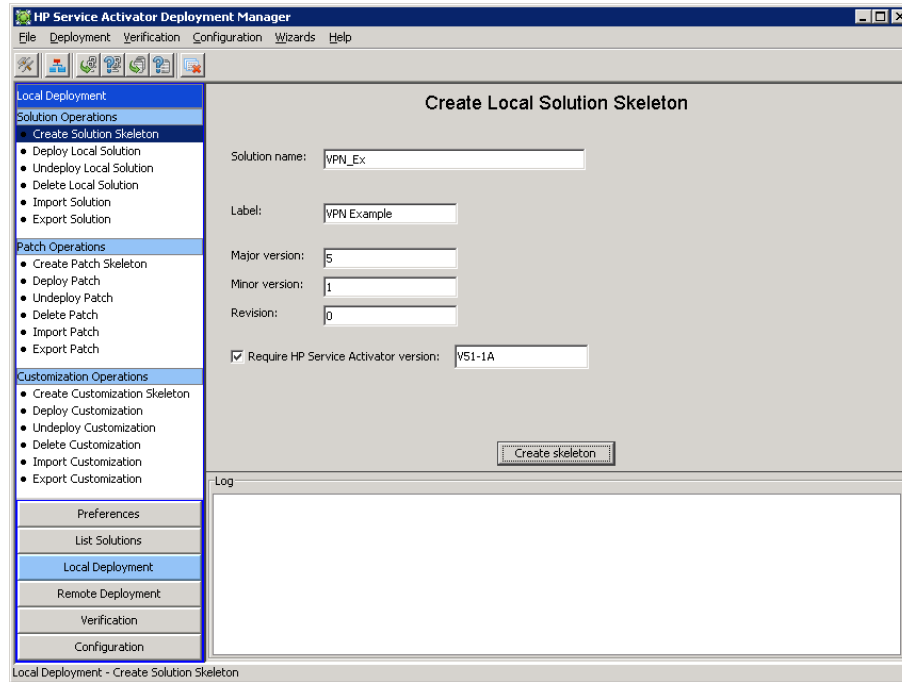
HP Service Activator Deployment Manager

File Deployment Verification Configuration Wizards Help

Local Deployment

Solution Operations
• Create Solution Skeleton
• Deploy Local Solution
• Undeploy Local Solution
• Delete Local Solution
• Import Solution
• Export Solution

Patch Operations
• Create Patch Skeleton
• Deploy Patch
• Undeploy Patch
• Delete Patch
• Import Patch
• Export Patch

Customization Operations
• Create Customization Skeleton
• Deploy Customization
• Undeploy Customization
• Delete Customization
• Import Customization
• Export Customization

Preferences
List Solutions
Local Deployment
Remote Deployment
Verification
Configuration

Create Local Solution Skeleton

Solution name: VPN_Ex

Label: VPN Example

Major version: 5
Minor version: 1
Revision: 0

Require HP Service Activator version: V51-1A

Create skeleton

Log

Local Deployment - Create Solution Skeleton